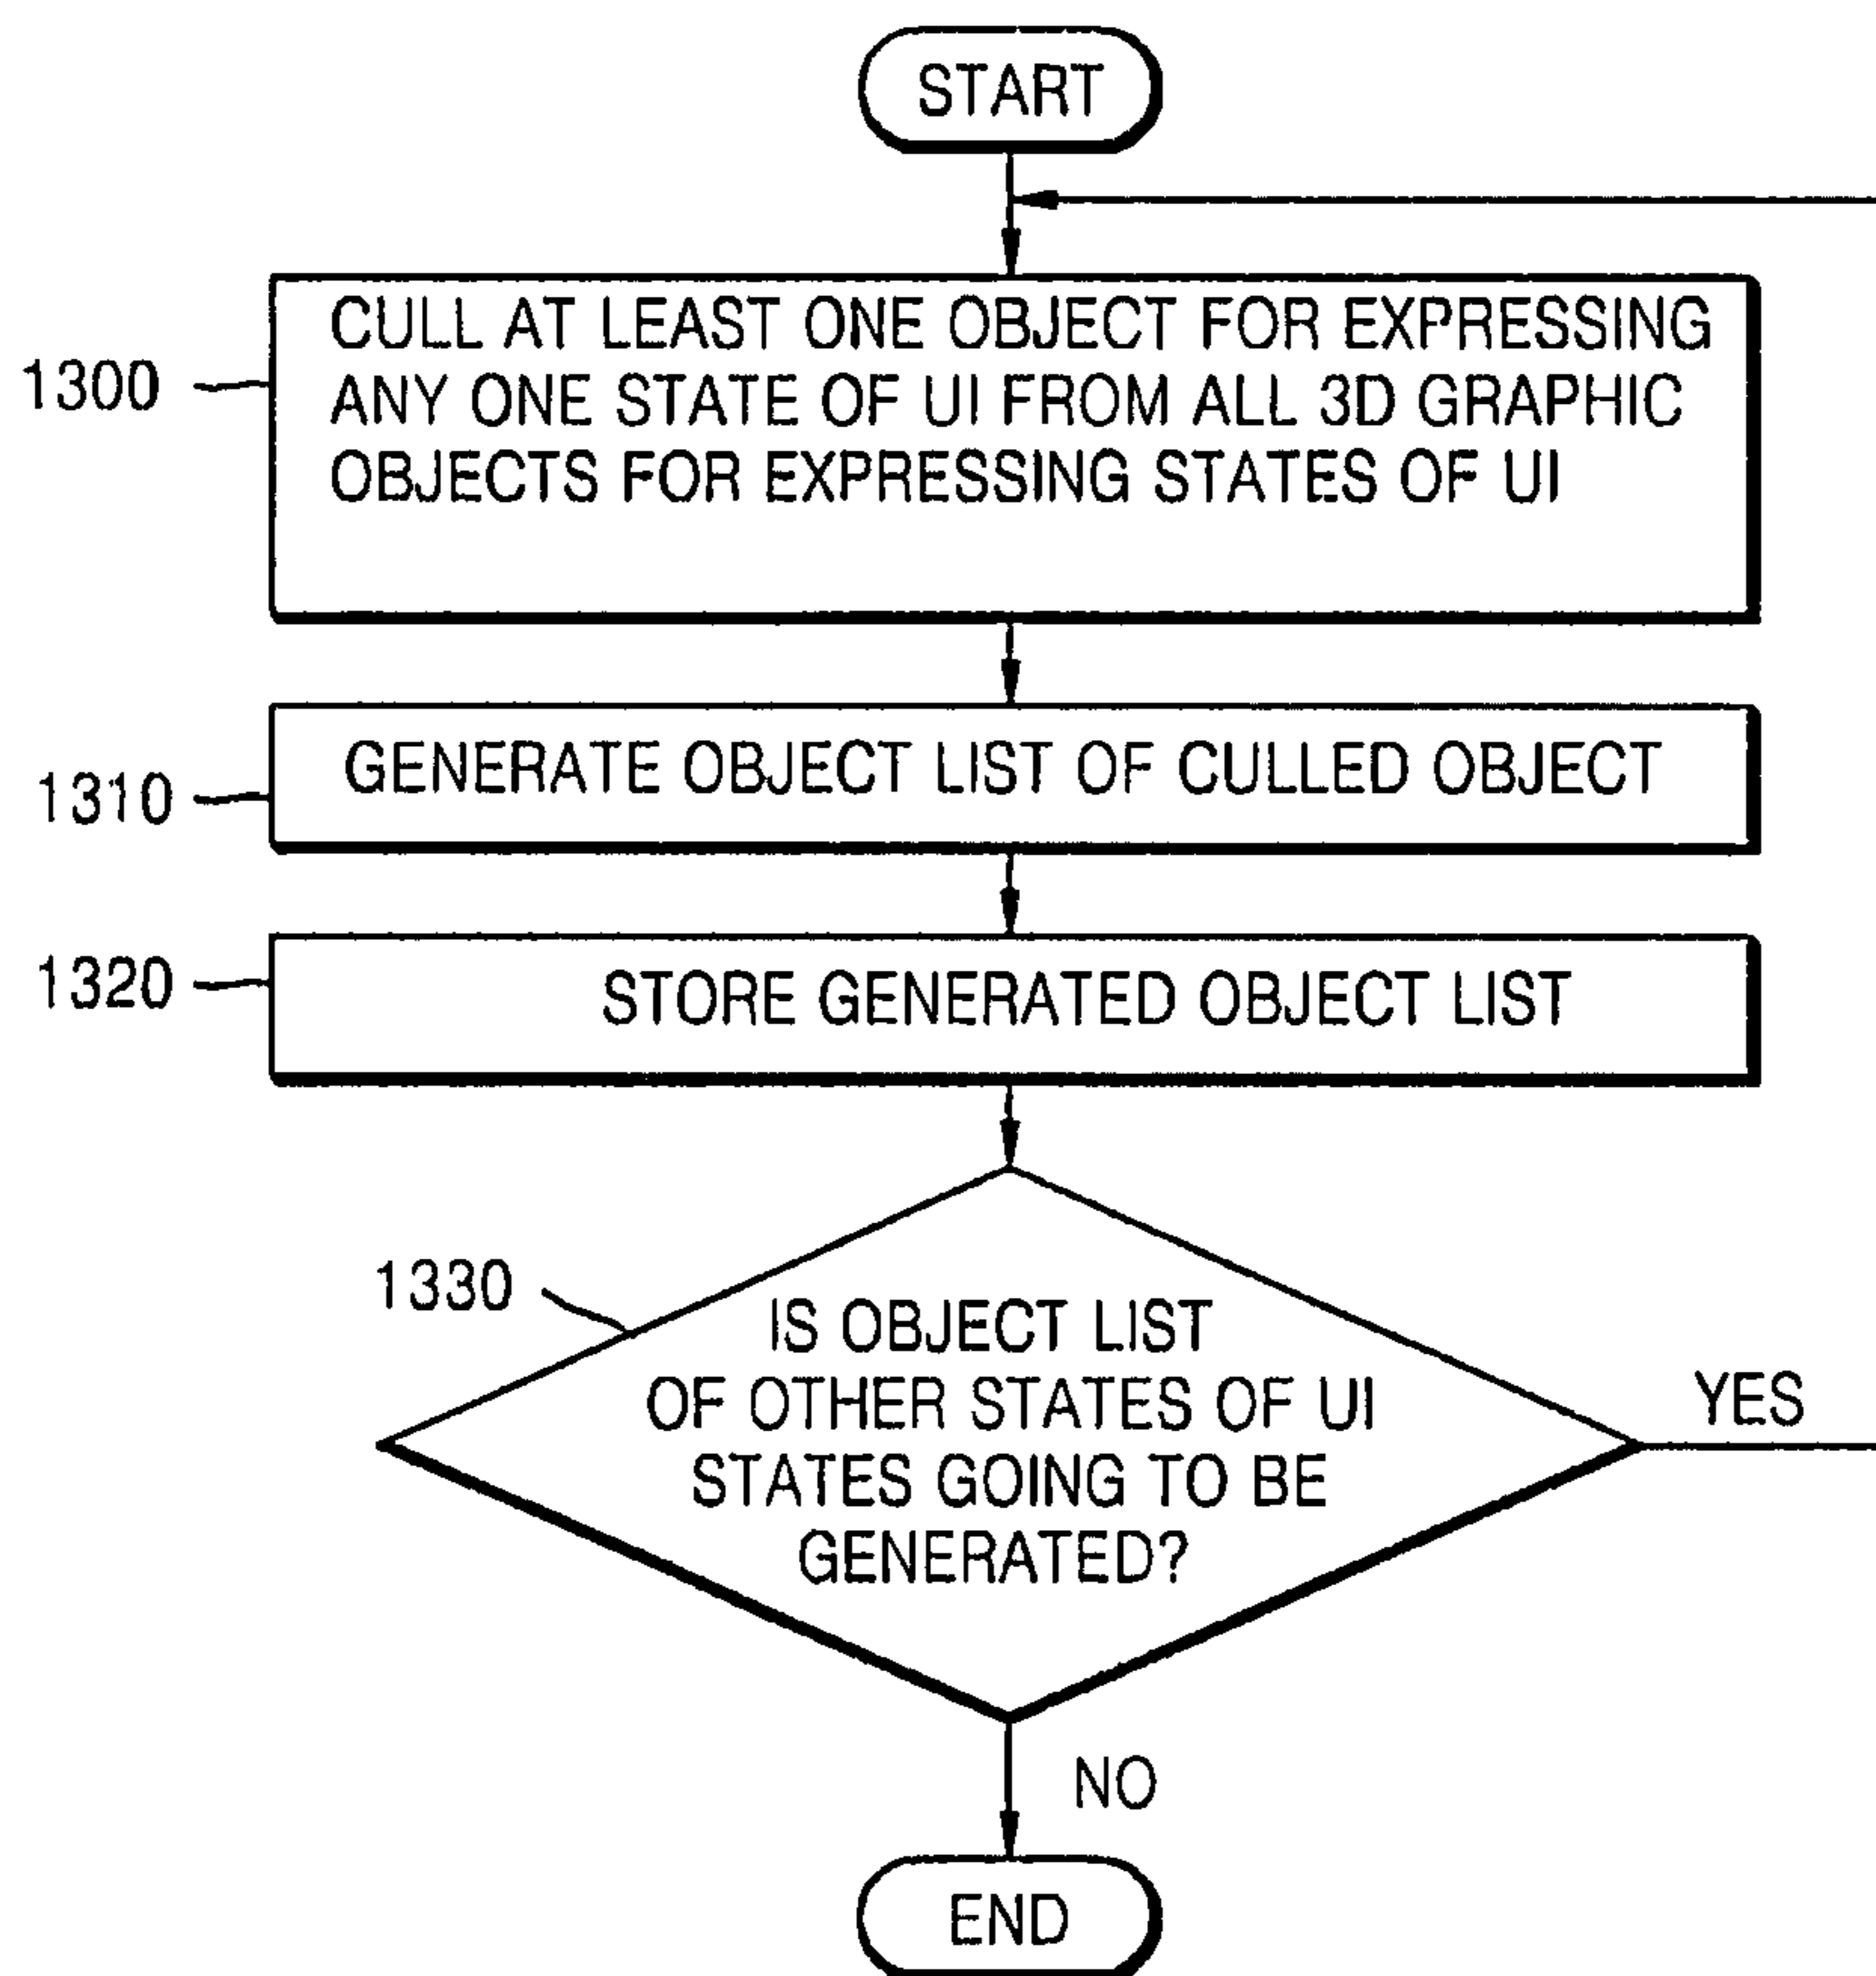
START

1300

CULL AT LEAST ONE OBJECT FOR EXPRESSING ANY ONE STATE OF UI FROM ALL 3D GRAPHIC OBJECTS FOR EXPRESSING STATES OF UI

1310

GENERATE OBJECT LIST OF CULLED OBJECT

1320

STORE GENERATED OBJECT LIST

1330

IS OBJECT LIST OF OTHER STATES OF UI STATES GOING TO BE GENERATED?

YES

NO

END